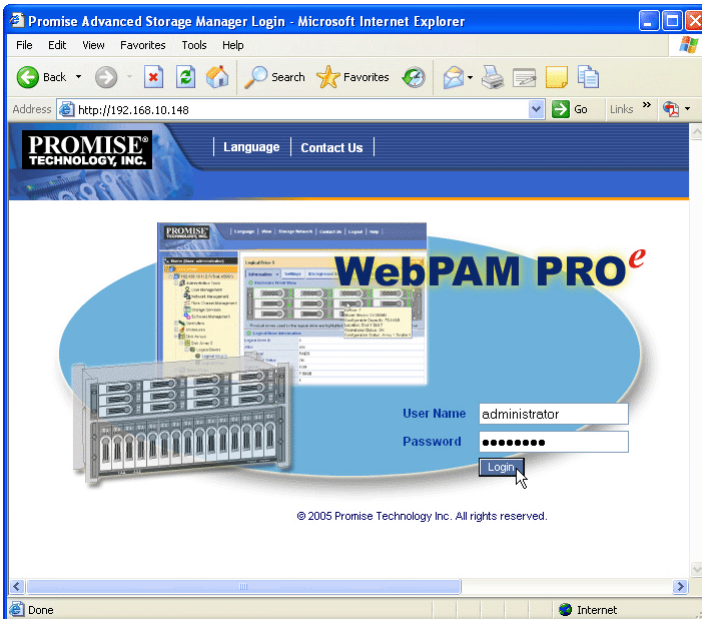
Promise Advanced Storage Manager Login - Microsoft Internet Explorer

File Edit View Favorites Tools Help

Back Search Favorites

Address http://192.168.10.148 Go Links

PROMISE® TECHNOLOGY, INC.

Language | Contact Us

WebPAM PRO$^e$

User Name administrator

Password ●●●●●●●●

Login

© 2005 Promise Technology Inc. All rights reserved.

Done Internet